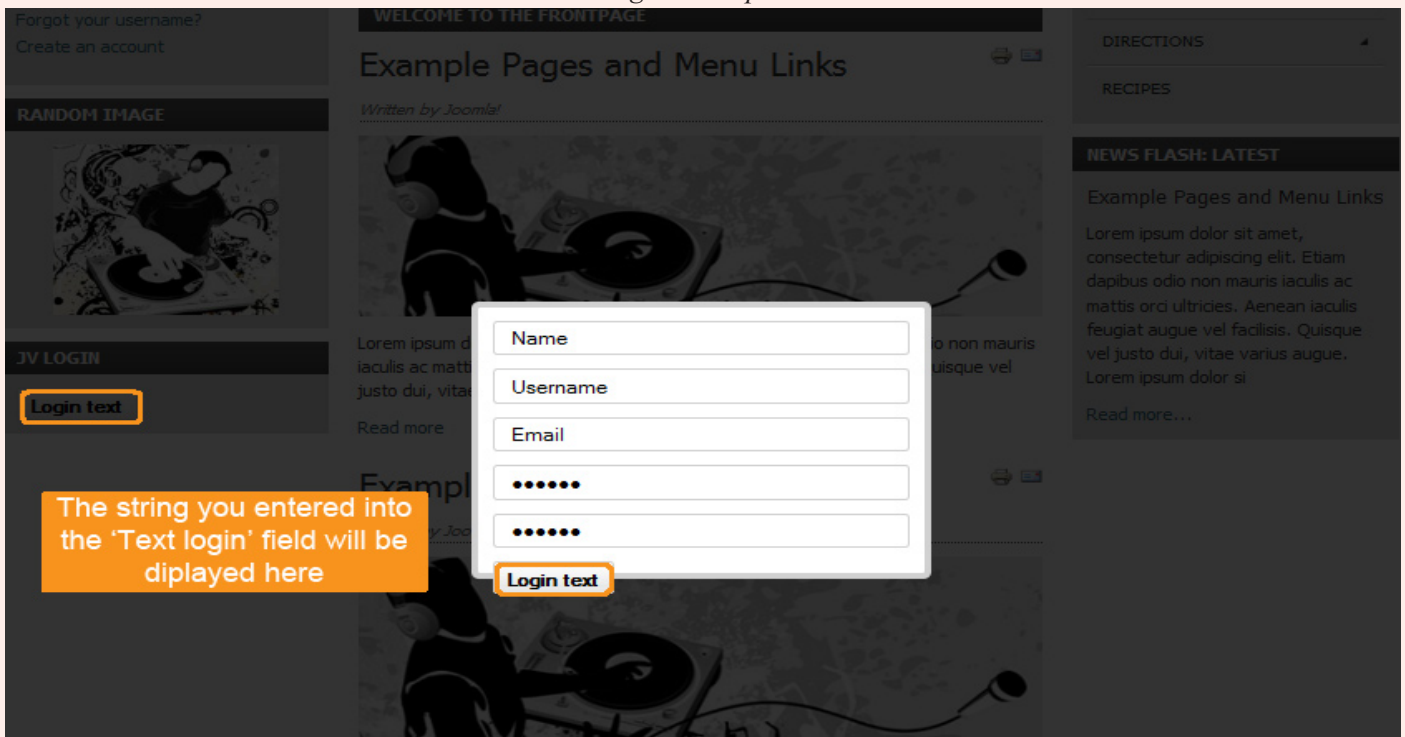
Forgot your username?
Create an account

RANDOM IMAGE

JV LOGIN

Login text

The string you entered into the 'Text login' field will be diplayed here

WELCOME TO THE FRONTPAGE

Example Pages and Menu Links

Written by Joomla!

Lorem ipsum d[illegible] o non mauris iaculis ac matt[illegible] uisque vel justo dui, vita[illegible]

Read more

Exampl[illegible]

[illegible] y Joo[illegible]

Name

Username

Email

••••••

••••••

Login text

DIRECTIONS

RECIPES

NEWS FLASH: LATEST

Example Pages and Menu Links

Lorem ipsum dolor sit amet, consectetur adipiscing elit. Etiam dapibus odio non mauris iaculis ac mattis orci ultricies. Aenean iaculis feugiat augue vel facilisis. Quisque vel justo dui, vitae varius augue. Lorem ipsum dolor si

Read more...